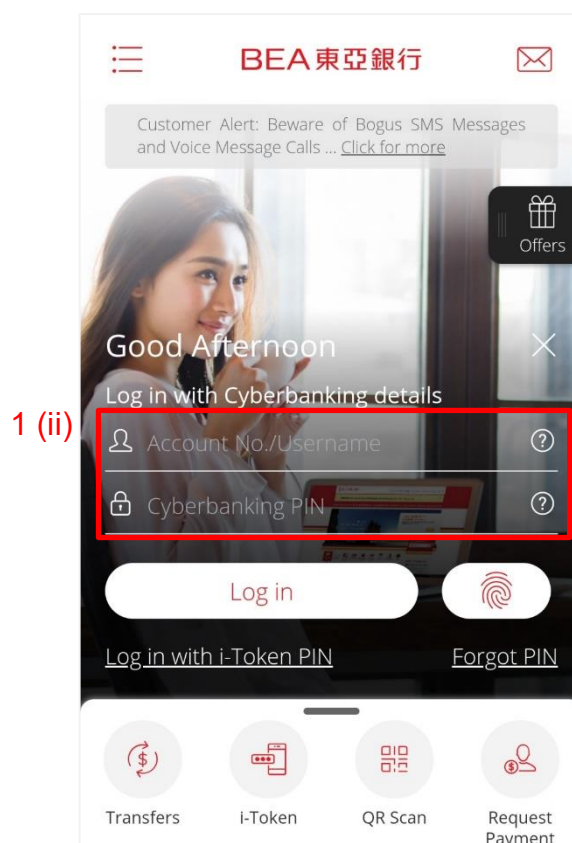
BEA東亞銀行

Customer Alert: Beware of Bogus SMS Messages and Voice Message Calls ... Click for more

Offers

Good Afternoon

Log in with Cyberbanking details

1 (ii)

Account No./Username

Cyberbanking PIN

Log in

Log in with i-Token PIN

Forgot PIN

Transfers

i-Token

QR Scan

Request Payment